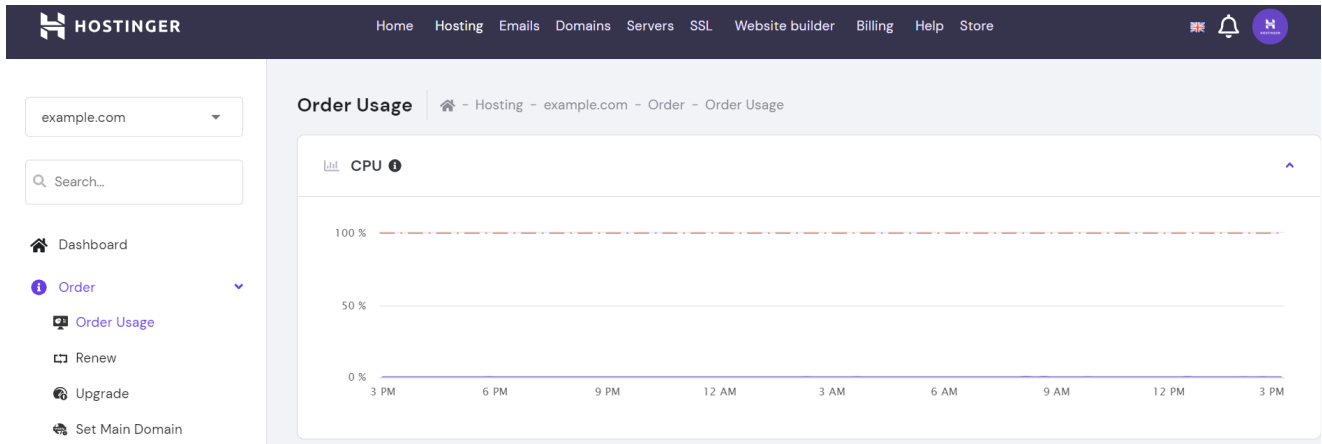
HOSTINGER

Home Hosting Emails Domains Servers SSL Website builder Billing Help Store

example.com

Search...

Dashboard

Order

Order Usage

Renew

Upgrade

Set Main Domain

Order Usage - Hosting - example.com - Order - Order Usage

CPU

100 %

50 %

0 %

3 PM 6 PM 9 PM 12 AM 3 AM 6 AM 9 AM 12 PM 3 PM